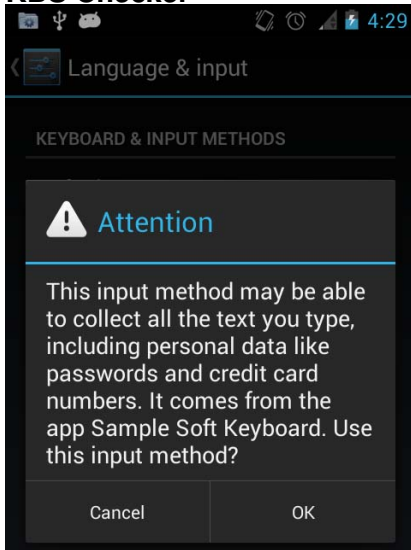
KBD Checks:

4:29

Language & input

KEYBOARD & INPUT METHODS

Attention

This input method may be able to collect all the text you type, including personal data like passwords and credit card numbers. It comes from the app Sample Soft Keyboard. Use this input method?

Cancel

OK